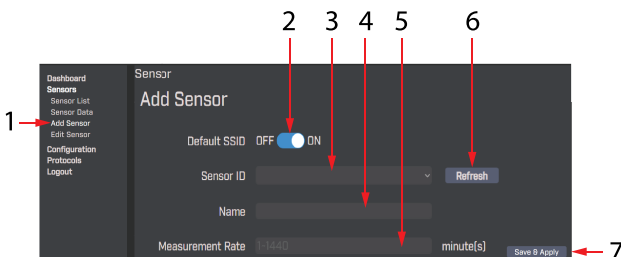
2 3 4 5 6

Dashboard
Sensors
Sensor List
Sensor Data
1 Add Sensor
Edit Sensor
Configuration
Protocols
Logout

Sensor
Add Sensor

Default SSID OFF ON

Sensor ID

Refresh

Name

Measurement Rate 1-1440 minute(s)

Save & Apply 7